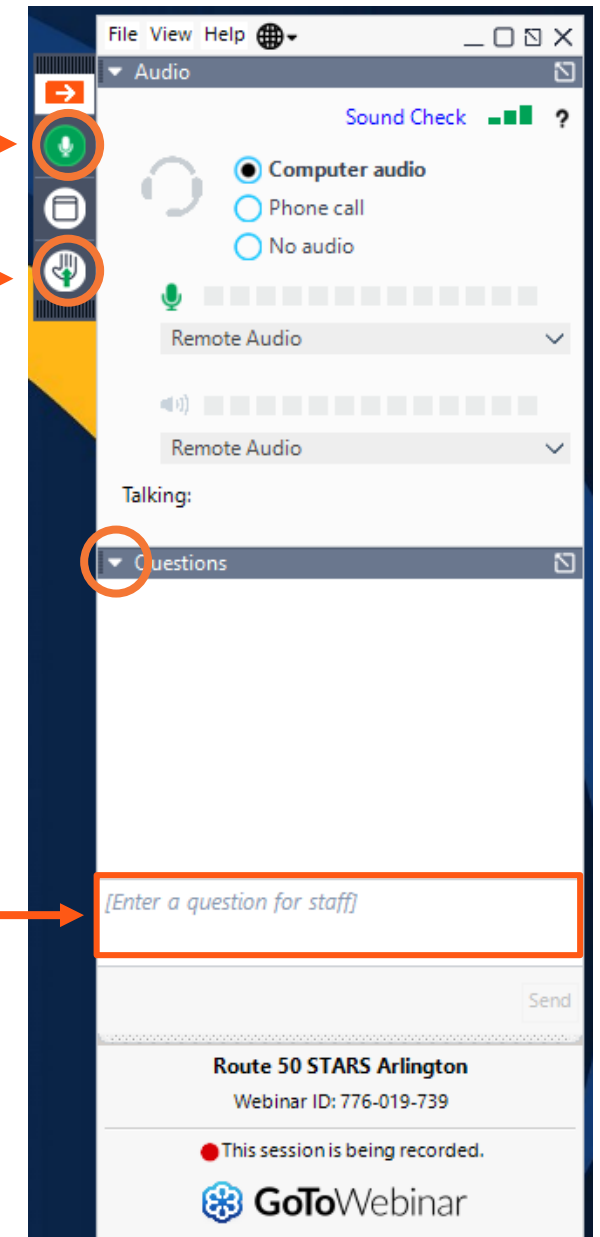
File View Help

Audio

Sound Check ?

Computer audio
Phone call
No audio

Remote Audio

Remote Audio

Talking:

Questions

[Enter a question for staff]

Send

Route 50 STARS Arlington
Webinar ID: 776-019-739

This session is being recorded.

GoToWebinar